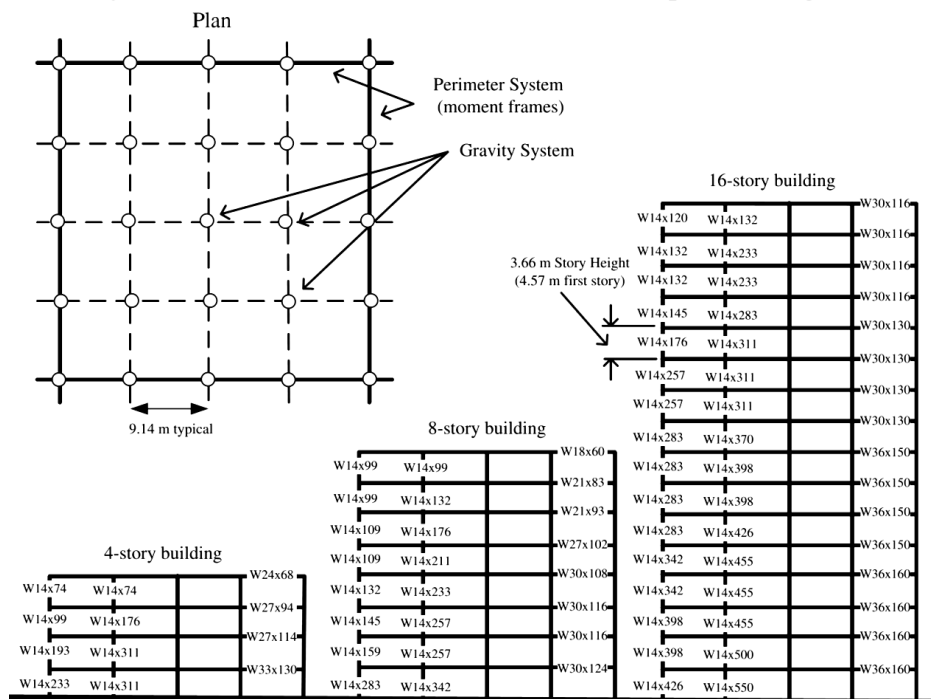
Plan

Perimeter System (moment frames)

Gravity System

9.14 m typical

16-story building

W14x120 W14x132 W30x116
W14x132 W14x233 W30x116
W14x132 W14x233 W30x116
W30x116
W14x145 W14x283 W30x130
W14x176 W14x311 W30x130
W14x257 W14x311 W30x130
W14x257 W14x311 W30x130
W14x283 W14x370 W36x150
W14x283 W14x398 W36x150
W14x283 W14x398 W36x150
W14x283 W14x426 W36x150
W14x342 W14x455 W36x160
W14x342 W14x455 W36x160
W14x398 W14x455 W36x160
W14x398 W14x500 W36x160
W14x426 W14x550

3.66 m Story Height (4.57 m first story)

8-story building

W14x99 W14x99 W18x60
W21x83
W14x99 W14x132 W21x93
W14x109 W14x176 W27x102
W14x109 W14x211 W30x108
W14x132 W14x233 W30x116
W14x145 W14x257 W30x116
W14x159 W14x257 W30x124
W14x283 W14x342

4-story building

W14x74 W14x74 W24x68
W27x94
W14x99 W14x176 W27x114
W14x193 W14x311 W33x130
W14x233 W14x311